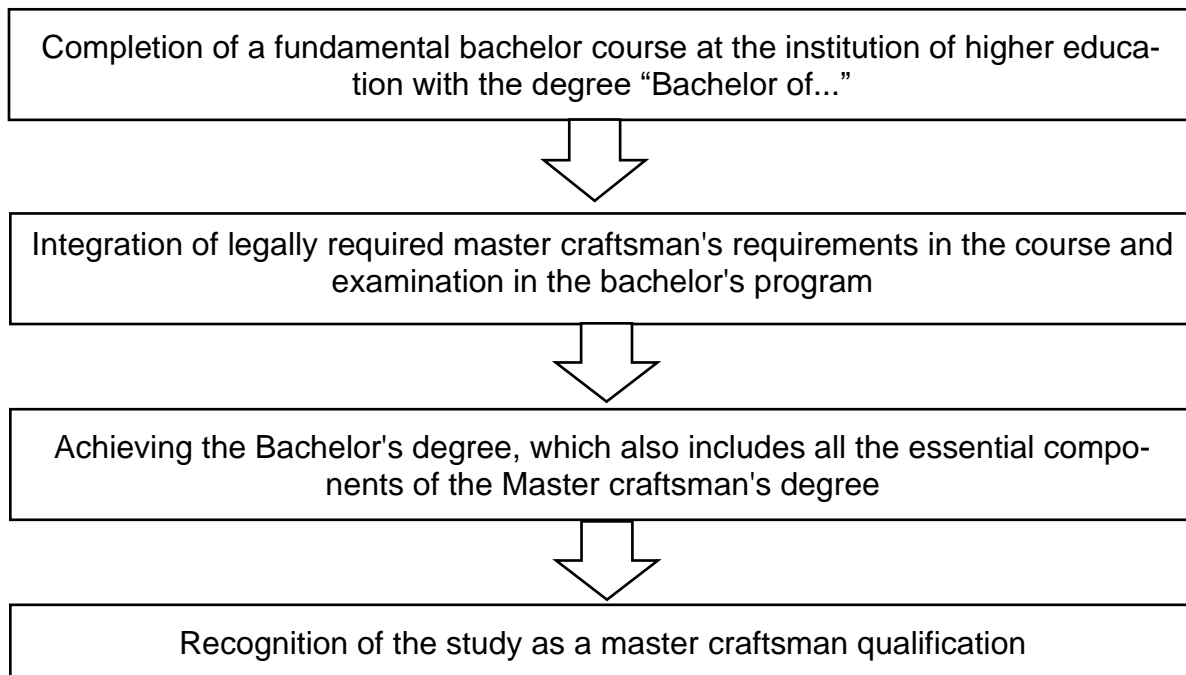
Completion of a fundamental bachelor course at the institution of higher education with the degree “Bachelor of...”

Integration of legally required master craftsman's requirements in the course and examination in the bachelor's program

Achieving the Bachelor's degree, which also includes all the essential components of the Master craftsman's degree

Recognition of the study as a master craftsman qualification